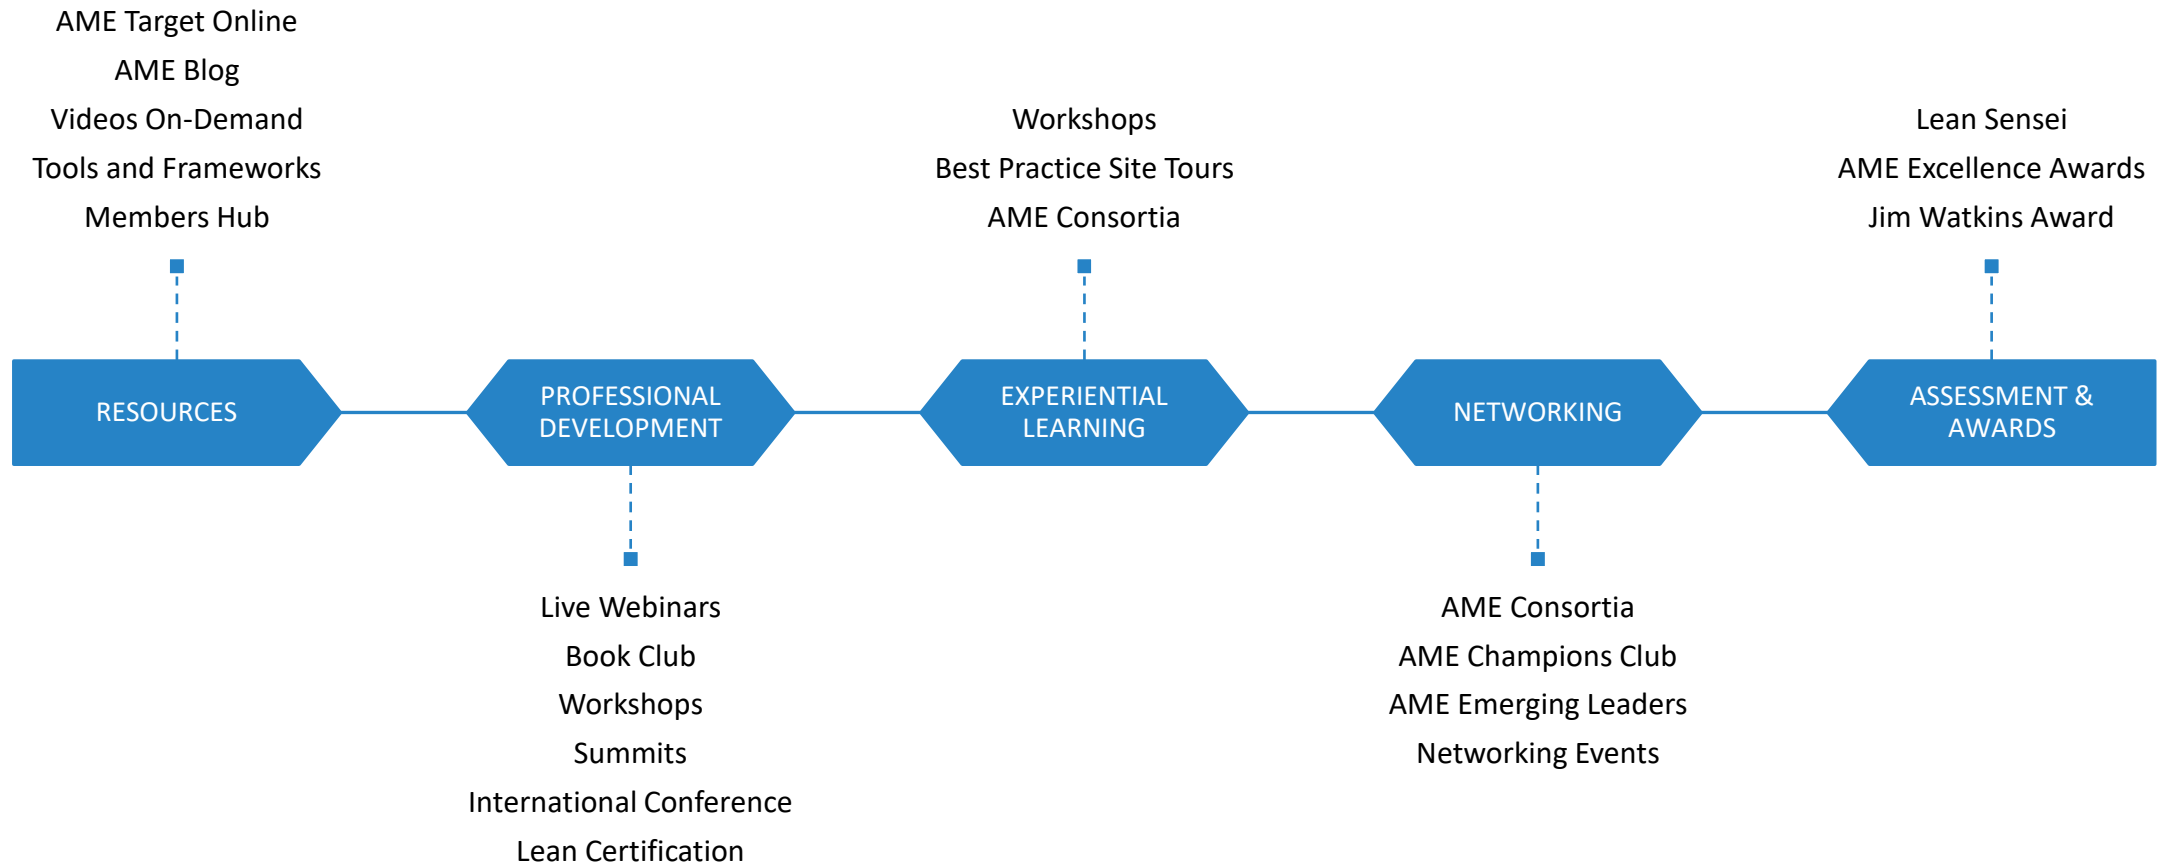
AME Target Online
AME Blog
Videos On-Demand
Tools and Frameworks
Members Hub

RESOURCES

PROFESSIONAL DEVELOPMENT

Live Webinars
Book Club
Workshops
Summits
International Conference
Lean Certification

Workshops
Best Practice Site Tours
AME Consortia

EXPERIENTIAL LEARNING

NETWORKING

AME Consortia
AME Champions Club
AME Emerging Leaders
Networking Events

Lean Sensei
AME Excellence Awards
Jim Watkins Award

ASSESSMENT & AWARDS